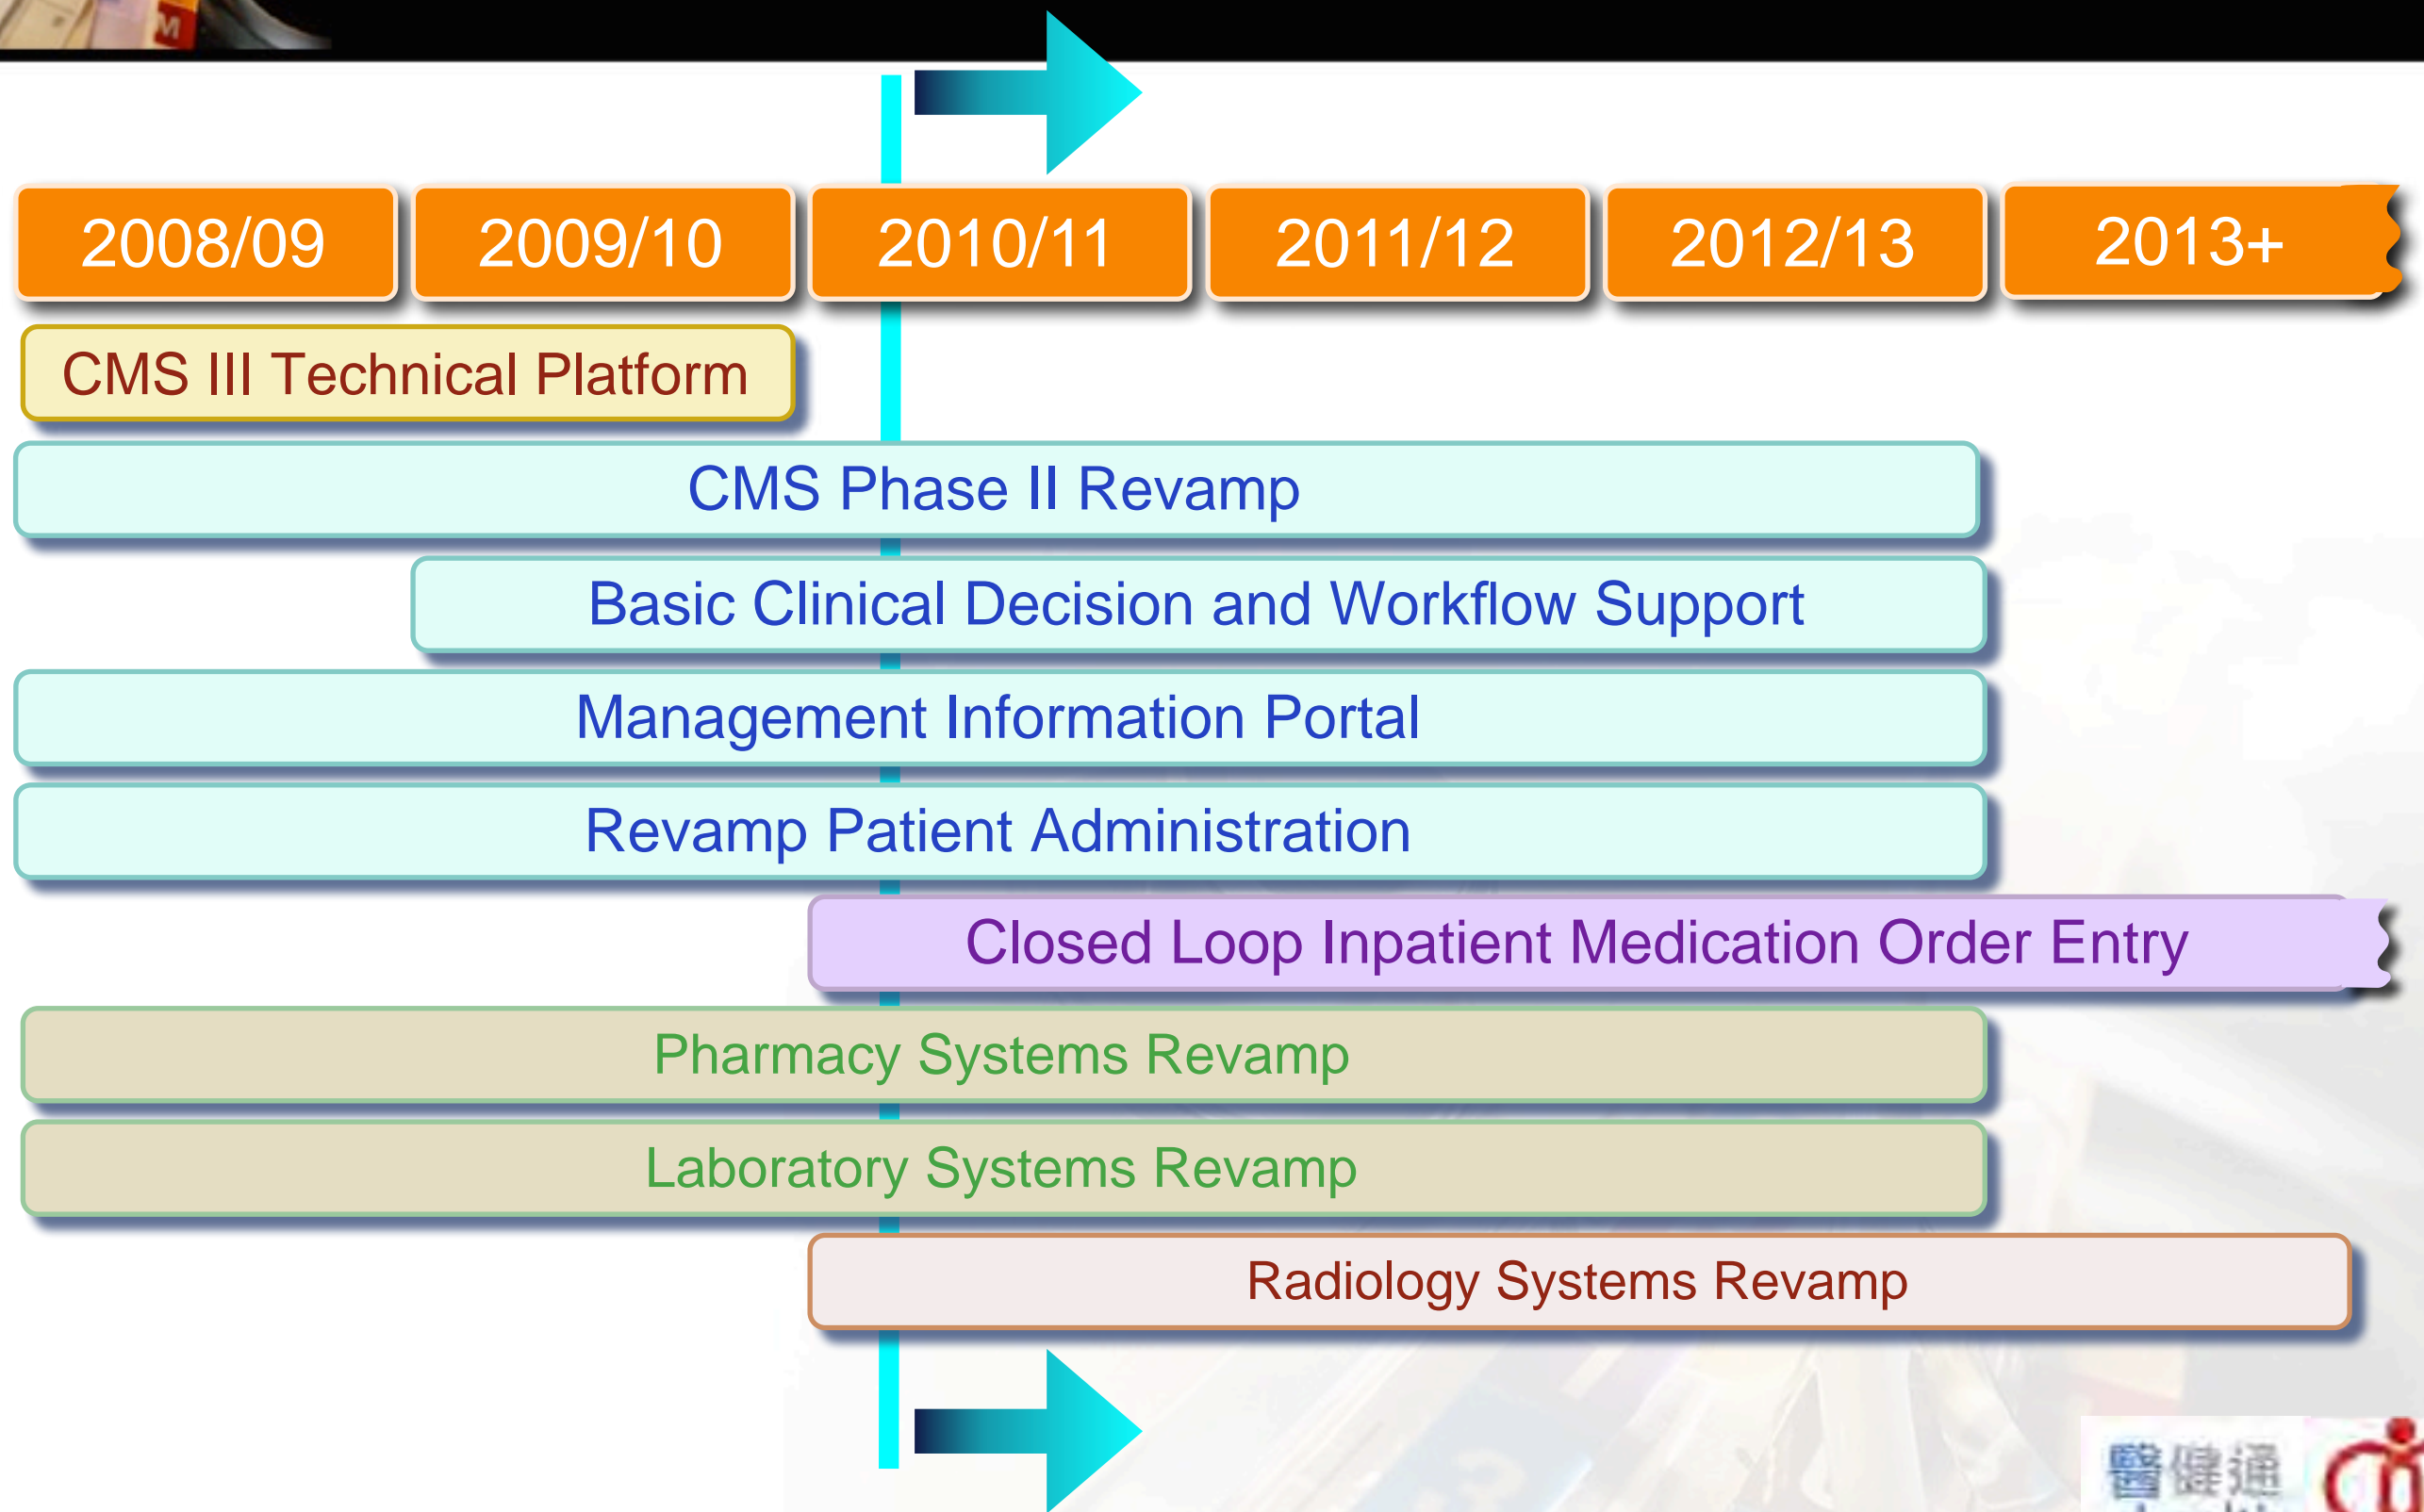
2008/09
2009/10
2010/11
2011/12
2012/13
2013+

CMS III Technical Platform

CMS Phase II Revamp

Basic Clinical Decision and Workflow Support

Management Information Portal

Revamp Patient Administration

Closed Loop Inpatient Medication Order Entry

Pharmacy Systems Revamp

Laboratory Systems Revamp

Radiology Systems Revamp

醫健通